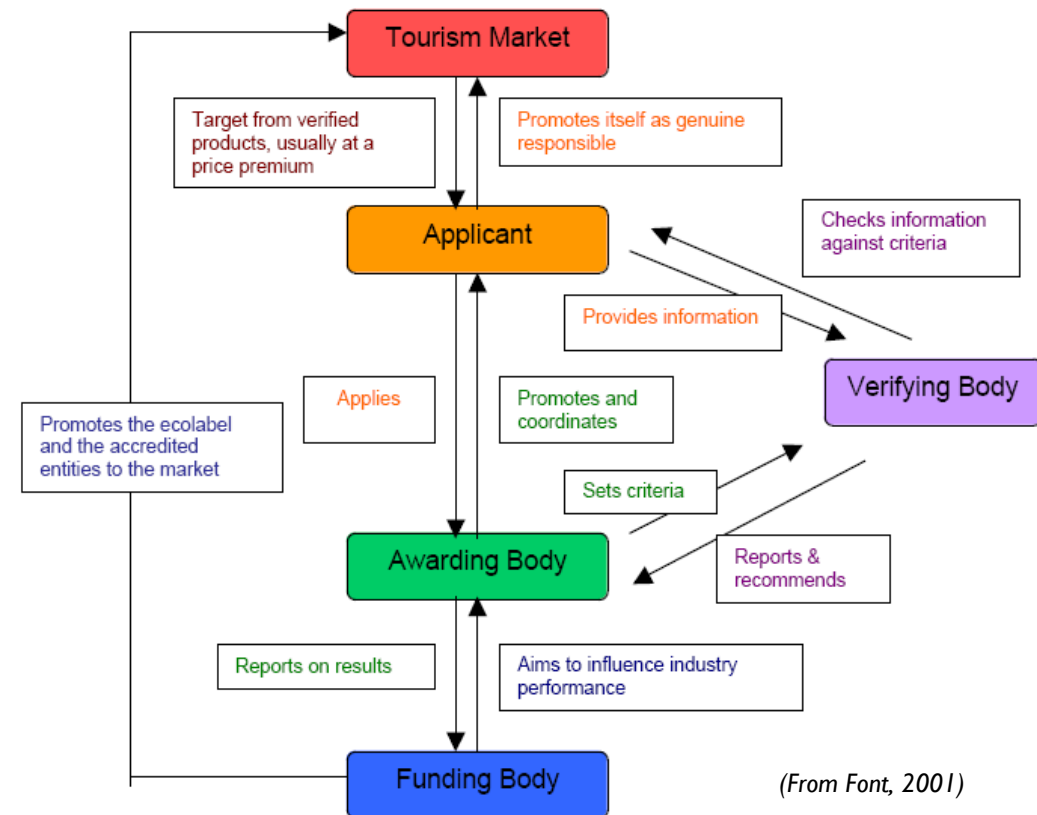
Tourism Market

Target from verified products, usually at a price premium

Promotes itself as genuine responsible

Applicant

Checks information against criteria

Provides information

Verifying Body

Applies

Promotes and coordinates

Promotes the ecolabel and the accredited entities to the market

Sets criteria

Awarding Body

Reports & recommends

Reports on results

Aims to influence industry performance

Funding Body

(From Font, 2001)